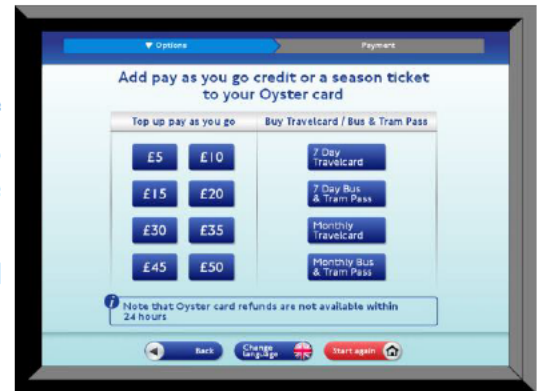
▼ Options

Payment

Add pay as you go credit or a season ticket to your Oyster card

| Top up pay as you go | Buy Travelcard / Bus & Tram Pass |
|---|---|
| £5 £10 | 7 Day Travelcard |
| £15 £20 | 7 Day Bus & Tram Pass |
| £30 £35 | Monthly Travelcard |
| £45 £50 | Monthly Bus & Tram Pass |

Note that Oyster card refunds are not available within 24 hours

Back

Change language

Start again